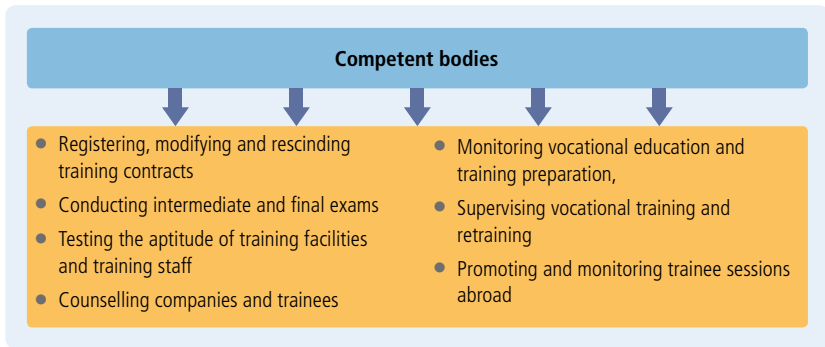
Competent bodies

- Registering, modifying and rescinding training contracts
- Conducting intermediate and final exams
- Testing the aptitude of training facilities and training staff
- Counselling companies and trainees

- Monitoring vocational education and training preparation,
- Supervising vocational training and retraining
- Promoting and monitoring trainee sessions abroad